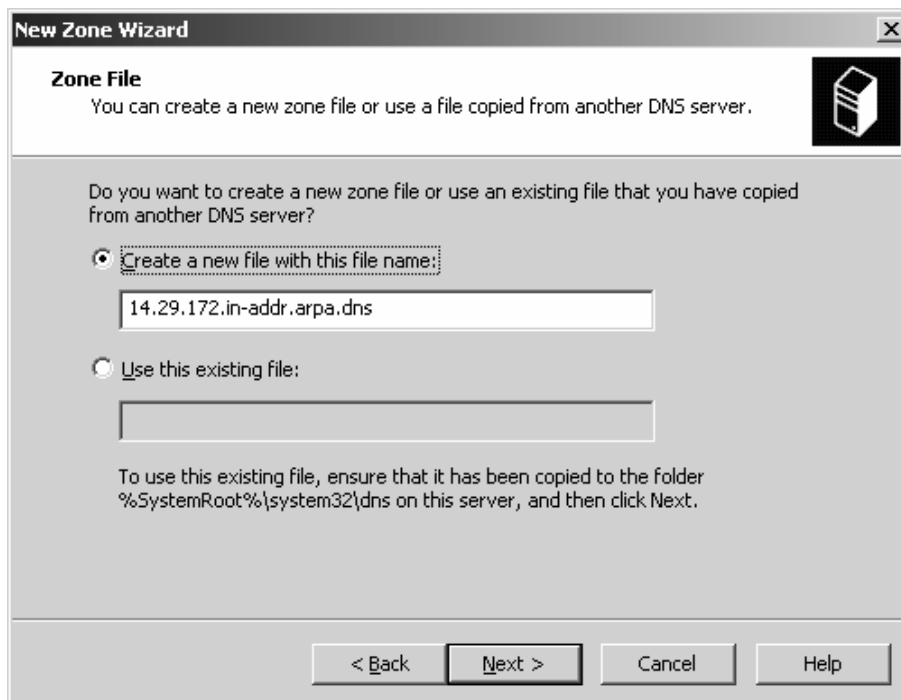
New Zone Wizard

Zone File
You can create a new zone file or use a file copied from another DNS server.

Do you want to create a new zone file or use an existing file that you have copied from another DNS server?

Create a new file with this file name:

14.29.172.in-addr.arpa.dns

Use this existing file:

To use this existing file, ensure that it has been copied to the folder %SystemRoot%\system32\dns on this server, and then click Next.

< Back
Next >
Cancel
Help